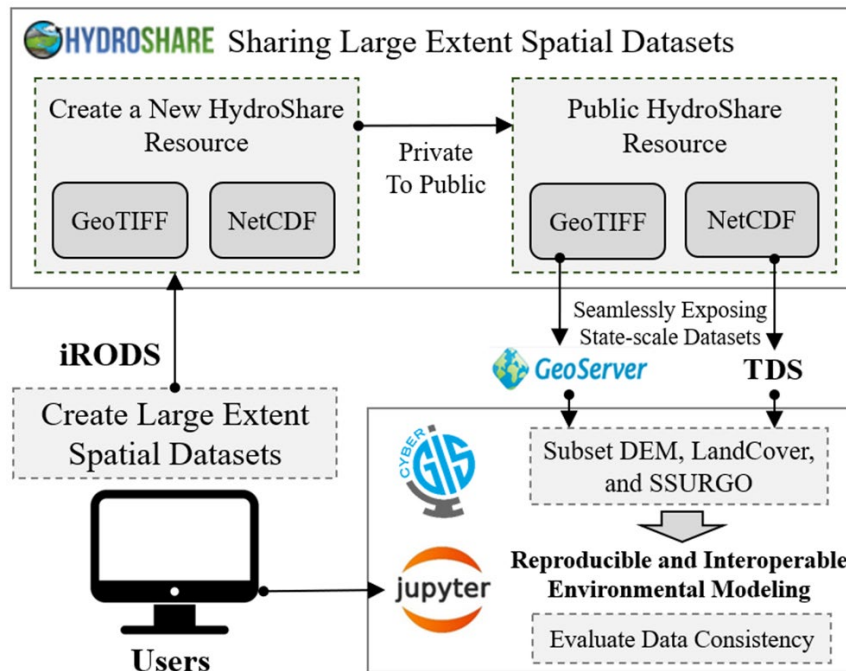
HYDROSHARE Sharing Large Extent Spatial Datasets

Create a New HydroShare Resource

GeoTIFF

NetCDF

Private To Public

Public HydroShare Resource

GeoTIFF

NetCDF

Seamlessly Exposing State-scale Datasets

iRODS

GeoServer

TDS

Create Large Extent Spatial Datasets

CYBER GIS

Subset DEM, LandCover, and SSURGO

Reproducible and Interoperable Environmental Modeling

jupyter

Evaluate Data Consistency

Users